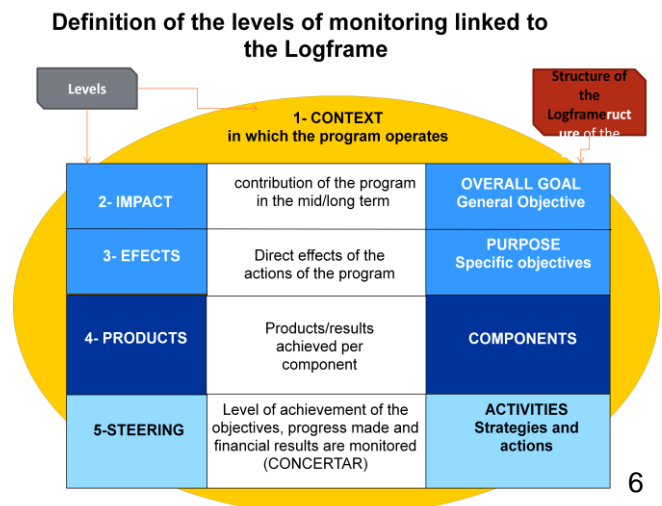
Definition of the levels of monitoring linked to the Logframe

Levels

Structure of the Logframeructure of the

1- CONTEXT in which the program operates

| 2- IMPACT | contribution of the program in the mid/long term | OVERALL GOAL General Objective |
|---|---|---|
| 3- EFECTS | Direct effects of the actions of the program | PURPOSE Specific objectives |
| 4- PRODUCTS | Products/results achieved per component | COMPONENTS |
| 5-STEERING | Level of achievement of the objectives, progress made and financial results are monitored (CONCERTAR) | ACTIVITIES Strategies and actions |

6